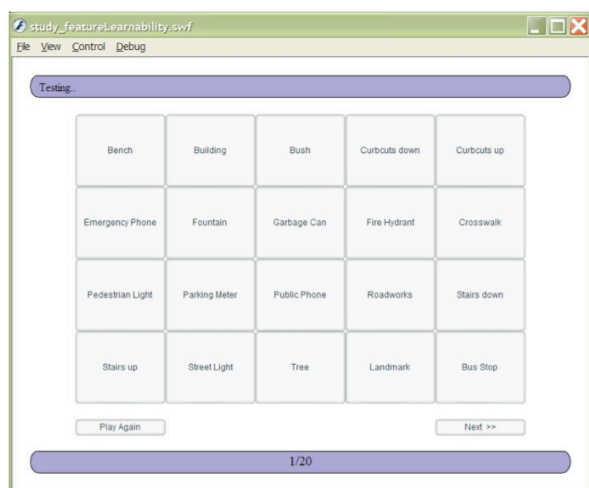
study_featureLearnability.swf

File View Control Debug

Testing...

| Bench | Building | Bush | Curbcuts down | Curbcuts up |
|---|---|---|---|---|
| Emergency Phone | Fountain | Garbage Can | Fire Hydrant | Crosswalk |
| Pedestrian Light | Parking Meter | Public Phone | Roadworks | Stairs down |
| Stairs up | Street Light | Tree | Landmark | Bus Stop |

Play Again

Next >>

1/20